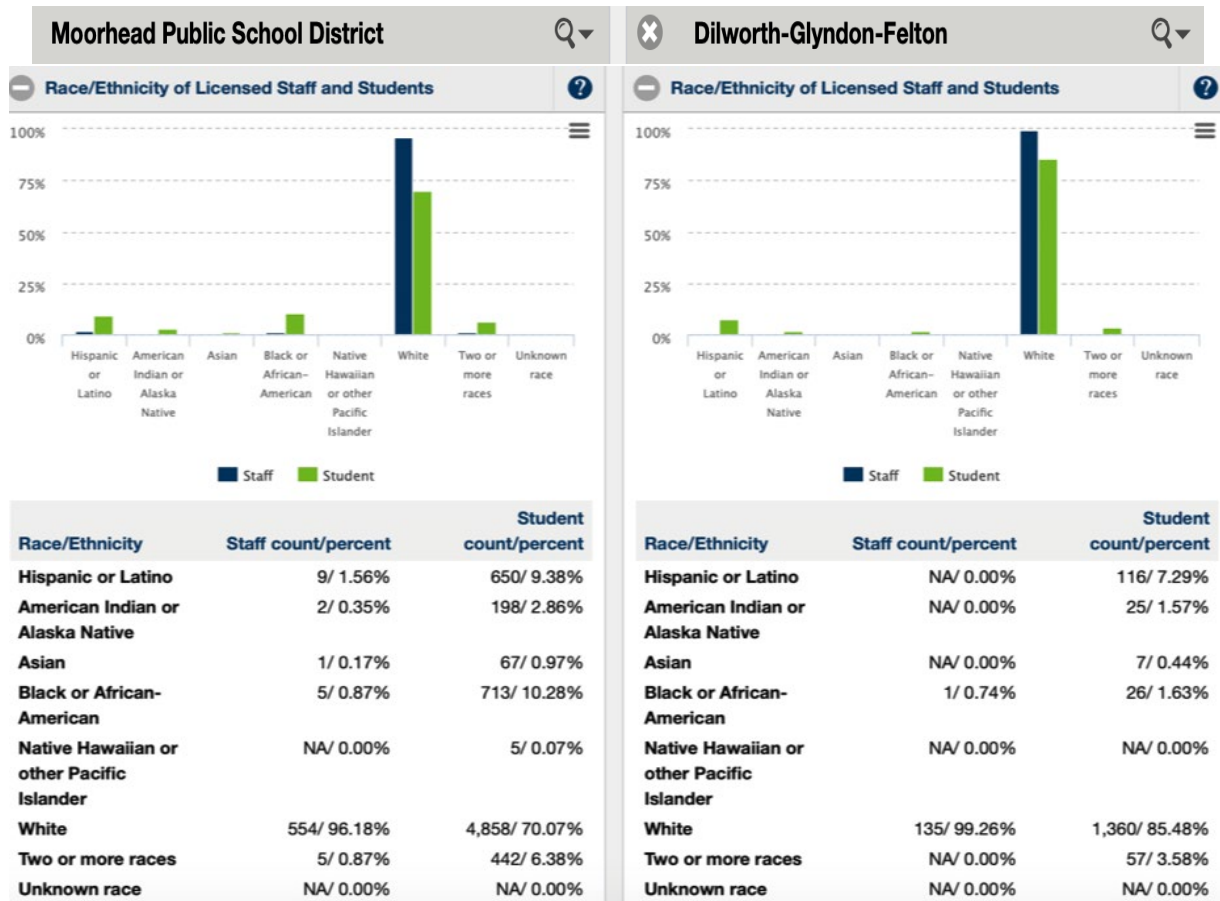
Moorhead Public School District

Race/Ethnicity of Licensed Staff and Students

100%
75%
50%
25%
0%

Hispanic or Latino
American Indian or Alaska Native
Asian
Black or African-American
Native Hawaiian or other Pacific Islander
White
Two or more races
Unknown race

Staff
Student

| Race/Ethnicity | Staff count/percent | Student count/percent |
|---|---|---|
| Hispanic or Latino | 9/ 1.56% | 650/ 9.38% |
| American Indian or Alaska Native | 2/ 0.35% | 198/ 2.86% |
| Asian | 1/ 0.17% | 67/ 0.97% |
| Black or African-American | 5/ 0.87% | 713/ 10.28% |
| Native Hawaiian or other Pacific Islander | NA/ 0.00% | 5/ 0.07% |
| White | 554/ 96.18% | 4,858/ 70.07% |
| Two or more races | 5/ 0.87% | 442/ 6.38% |
| Unknown race | NA/ 0.00% | NA/ 0.00% |

Dilworth-Glyndon-Felton

Race/Ethnicity of Licensed Staff and Students

100%
75%
50%
25%
0%

Hispanic or Latino
American Indian or Alaska Native
Asian
Black or African-American
Native Hawaiian or other Pacific Islander
White
Two or more races
Unknown race

Staff
Student

| Race/Ethnicity | Staff count/percent | Student count/percent |
|---|---|---|
| Hispanic or Latino | NA/ 0.00% | 116/ 7.29% |
| American Indian or Alaska Native | NA/ 0.00% | 25/ 1.57% |
| Asian | NA/ 0.00% | 7/ 0.44% |
| Black or African-American | 1/ 0.74% | 26/ 1.63% |
| Native Hawaiian or other Pacific Islander | NA/ 0.00% | NA/ 0.00% |
| White | 135/ 99.26% | 1,360/ 85.48% |
| Two or more races | NA/ 0.00% | 57/ 3.58% |
| Unknown race | NA/ 0.00% | NA/ 0.00% |